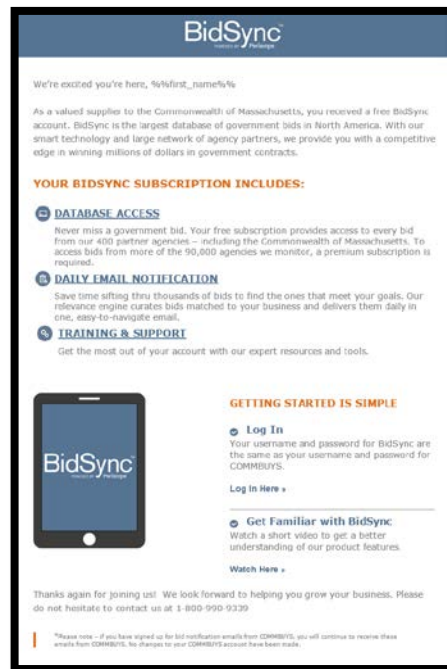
BidSync
POWERED BY Periscope

We're excited you're here, %%first_name%%

As a valued supplier to the Commonwealth of Massachusetts, you received a free BidSync account. BidSync is the largest database of government bids in North America. With our smart technology and large network of agency partners, we provide you with a competitive edge in winning millions of dollars in government contracts.

YOUR BIDSYNC SUBSCRIPTION INCLUDES:

DATABASE ACCESS
Never miss a government bid. Your free subscription provides access to every bid from our 400 partner agencies – including the Commonwealth of Massachusetts. To access bids from more of the 90,000 agencies we monitor, a premium subscription is required.

DAILY EMAIL NOTIFICATION
Save time sifting thru thousands of bids to find the ones that meet your goals. Our relevance engine curates bids matched to your business and delivers them daily in one, easy-to-navigate email.

TRAINING & SUPPORT
Get the most out of your account with our expert resources and tools.

BidSync
POWERED BY Periscope

GETTING STARTED IS SIMPLE

Log In
Your username and password for BidSync are the same as your username and password for COMMBUYS.

Log In Here »

Get Familiar with BidSync
Watch a short video to get a better understanding of our product features.

Watch Here »

Thanks again for joining us! We look forward to helping you grow your business. Please do not hesitate to contact us at 1-800-990-9339

*Please note – if you have signed up for bid notification emails from COMMBUYS, you will continue to receive these emails from COMMBUYS. No changes to your COMMBUYS account have been made.